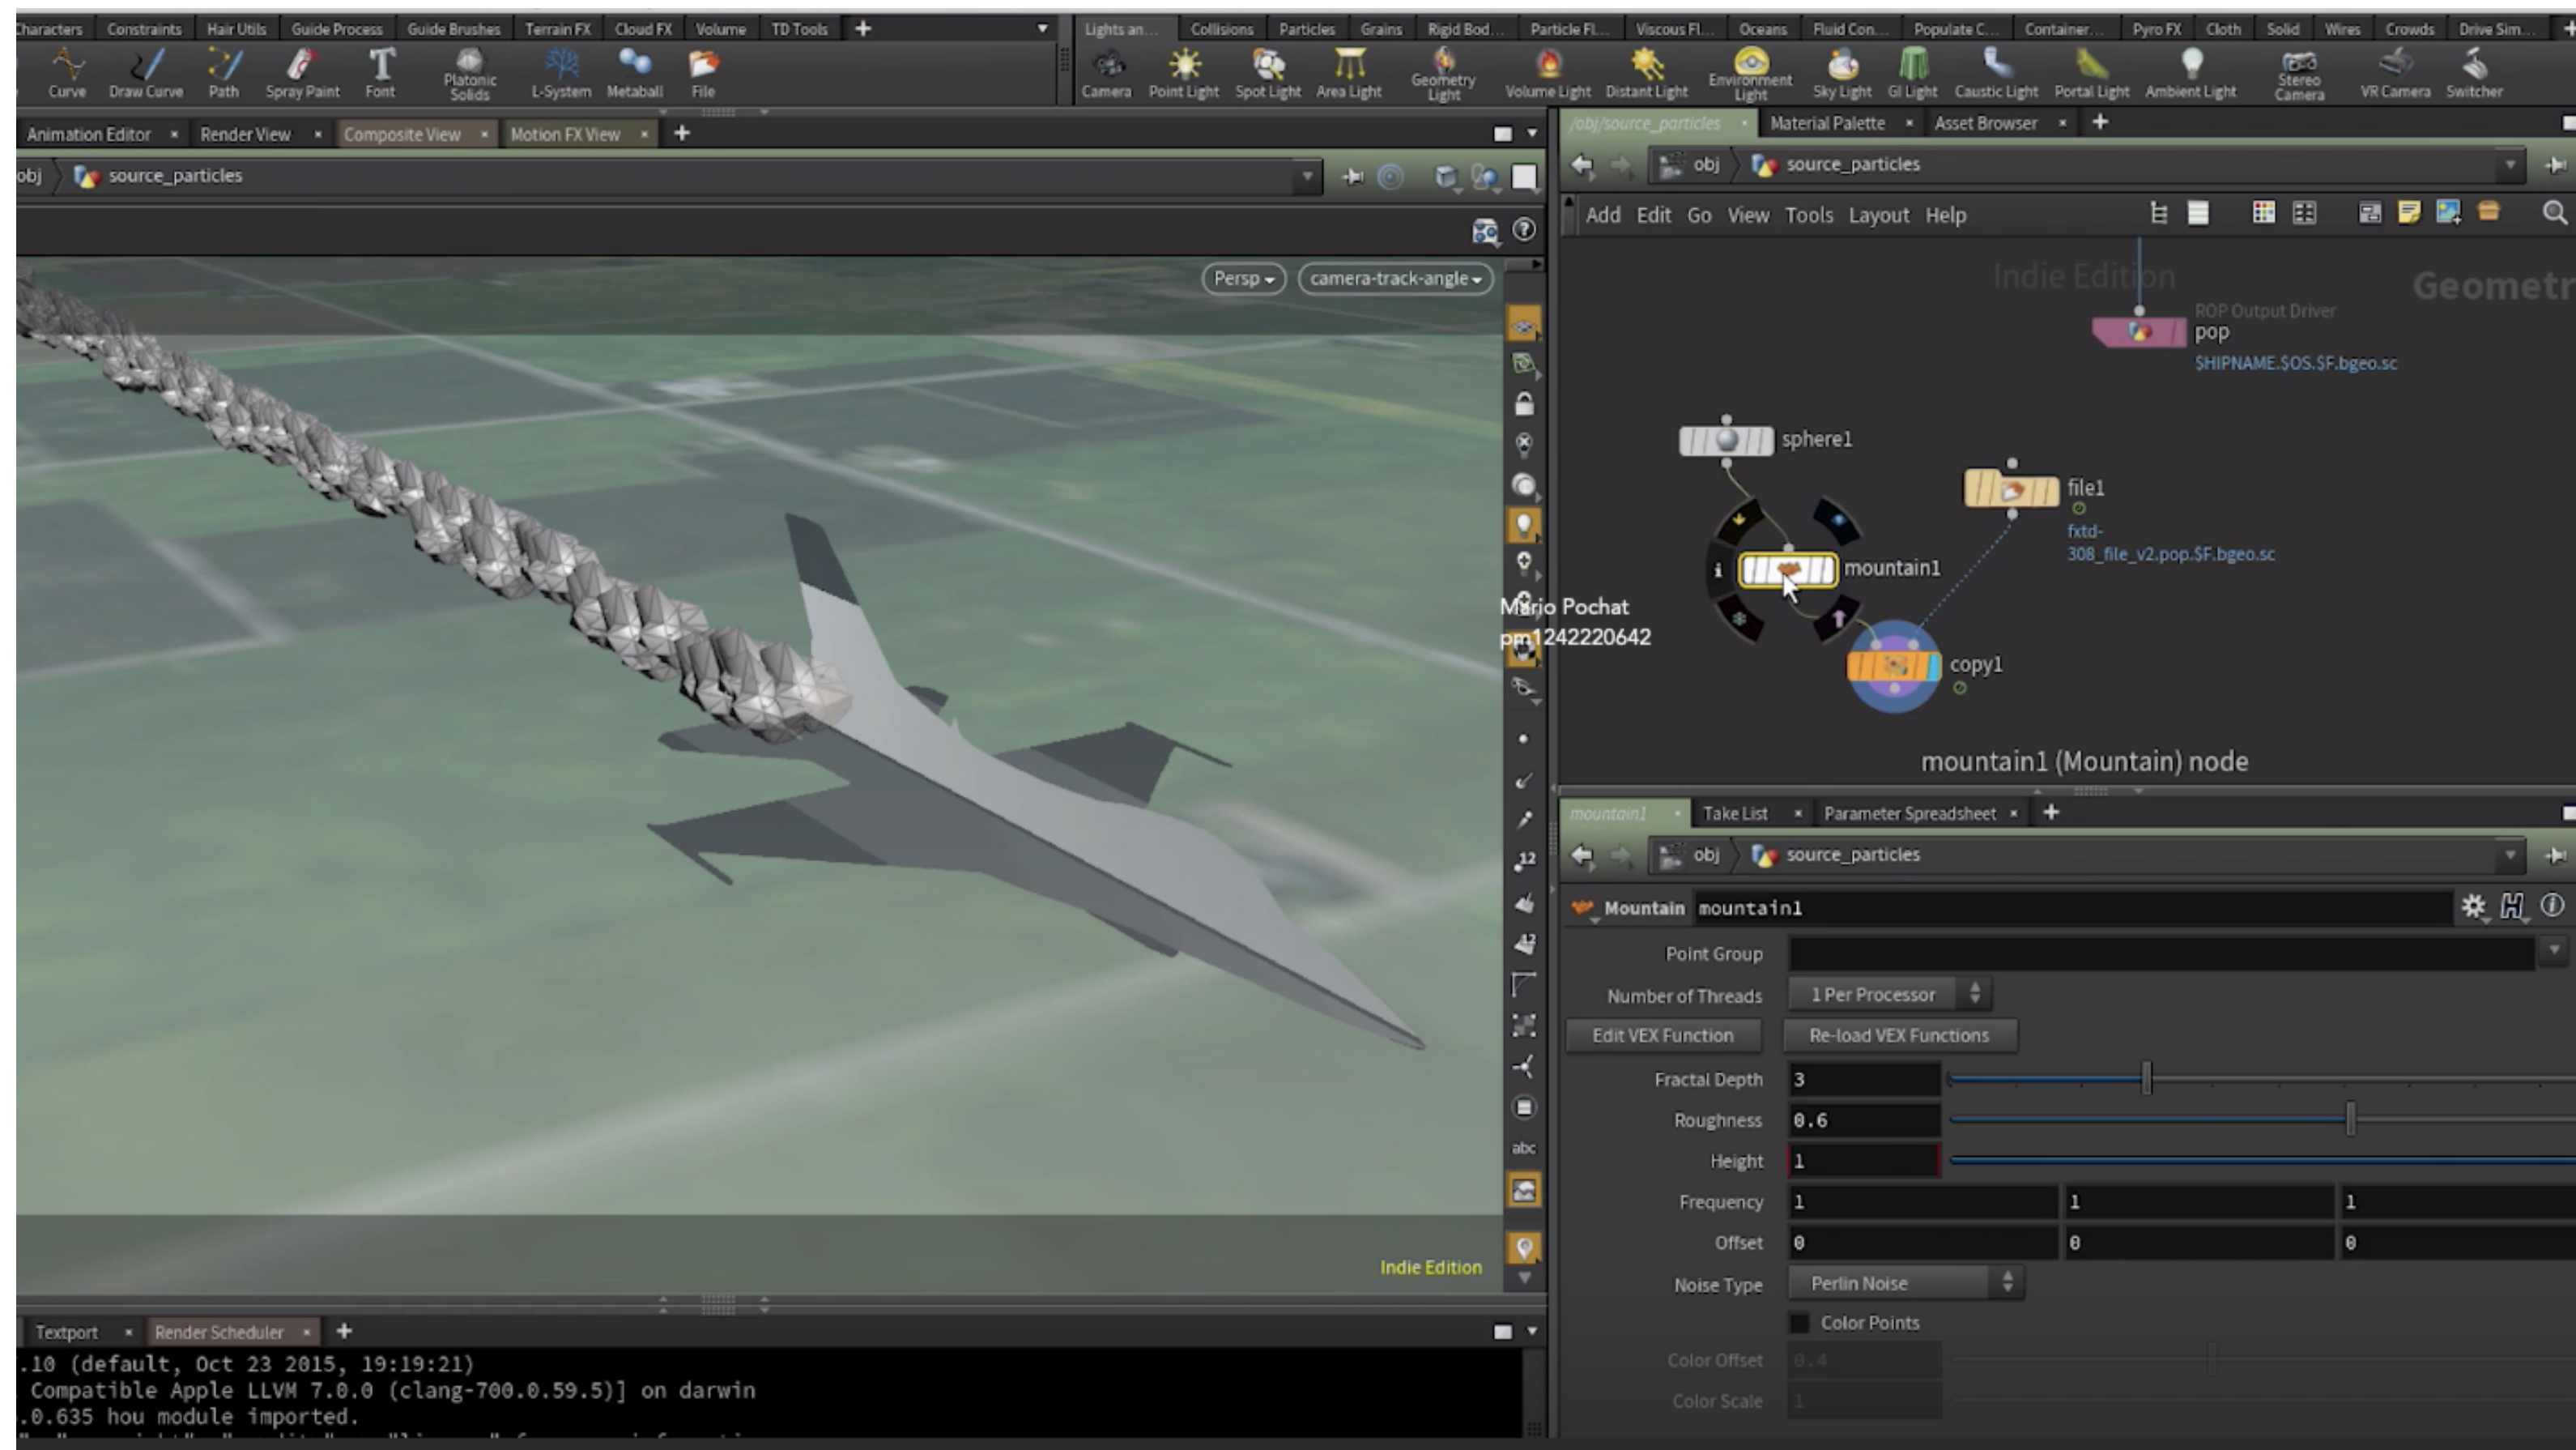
haracters Constraints Hair Utils Guide Process Guide Brushes Terrain FX Cloud FX Volume TD Tools +

Curve Draw Curve Path Spray Paint Font Platonic Solids L-System Metaball File

Lights an... Collisions Particles Grains Rigid Bod... Particle Fl... Viscous Fl... Oceans Fluid Con... Populate C... Container... Pyro FX Cloth Solid Wires Crowds Drive Sim...

Camera Point Light Spot Light Area Light Geometry Light Volume Light Distant Light Environment Light Sky Light GI Light Caustic Light Portal Light Ambient Light Stereo Camera VR Camera Switcher

Animation Editor × Render View × Composite View × Motion FX View × +

obj source_particles

Persp camera-track-angle

Indie Edition

Mario Pochat
pm1242220642

Textport × Render Scheduler × +

.10 (default, Oct 23 2015, 19:19:21)
Compatible Apple LLVM 7.0.0 (clang-700.0.59.5)] on darwin
.0.635 hou module imported.

/obj/source_particles × Material Palette × Asset Browser × +

obj source_particles

Add Edit Go View Tools Layout Help

Indie Edition

Geometr

ROP Output Driver
pop
$HIPNAME.$OS.$F.bgeo.sc

sphere1

file1
fxtd-308_file_v2.pop.$F.bgeo.sc

mountain1

copy1

mountain1 (Mountain) node

mountain1 × Take List × Parameter Spreadsheet × +

obj source_particles

Mountain mountain1

Point Group

Number of Threads 1 Per Processor

Edit VEX Function Re-load VEX Functions

Fractal Depth 3

Roughness 0.6

Height 1

Frequency 1 1 1

Offset 0 0 0

Noise Type Perlin Noise

Color Points

Color Offset 0.4

Color Scale 1